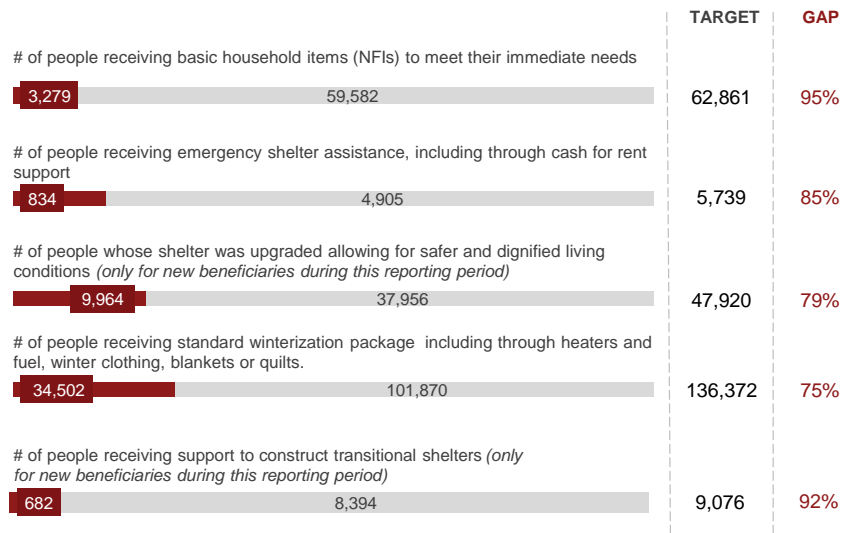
TARGET GAP

# of people receiving basic household items (NFIs) to meet their immediate needs

3,279 59,582 62,861 95%

# of people receiving emergency shelter assistance, including through cash for rent support

834 4,905 5,739 85%

# of people whose shelter was upgraded allowing for safer and dignified living conditions *(only for new beneficiaries during this reporting period)*

9,964 37,956 47,920 79%

# of people receiving standard winterization package including through heaters and fuel, winter clothing, blankets or quilts.

34,502 101,870 136,372 75%

# of people receiving support to construct transitional shelters *(only for new beneficiaries during this reporting period)*

682 8,394 9,076 92%